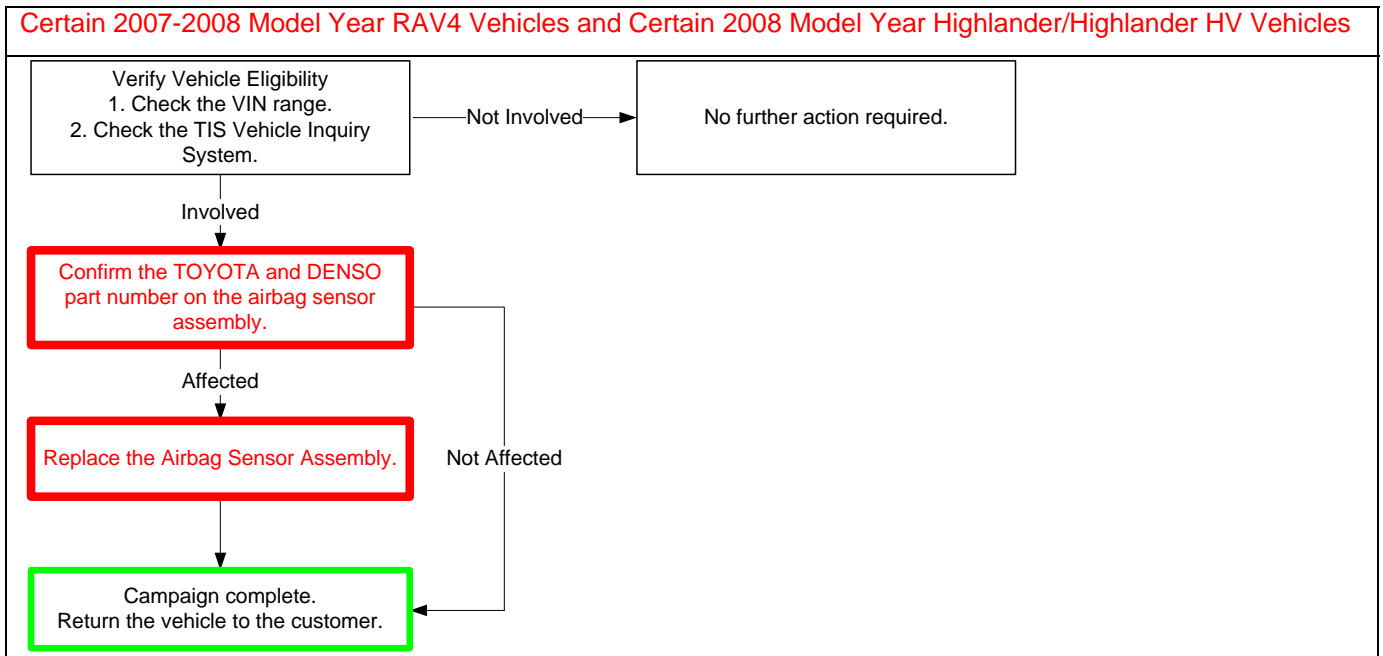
Certain 2007-2008 Model Year RAV4 Vehicles and Certain 2008 Model Year Highlander/Highlander HV Vehicles

Verify Vehicle Eligibility
1. Check the VIN range.
2. Check the TIS Vehicle Inquiry System.

Not Involved

No further action required.

Involved

Confirm the TOYOTA and DENSO part number on the airbag sensor assembly.

Affected

Replace the Airbag Sensor Assembly.

Not Affected

Campaign complete.
Return the vehicle to the customer.